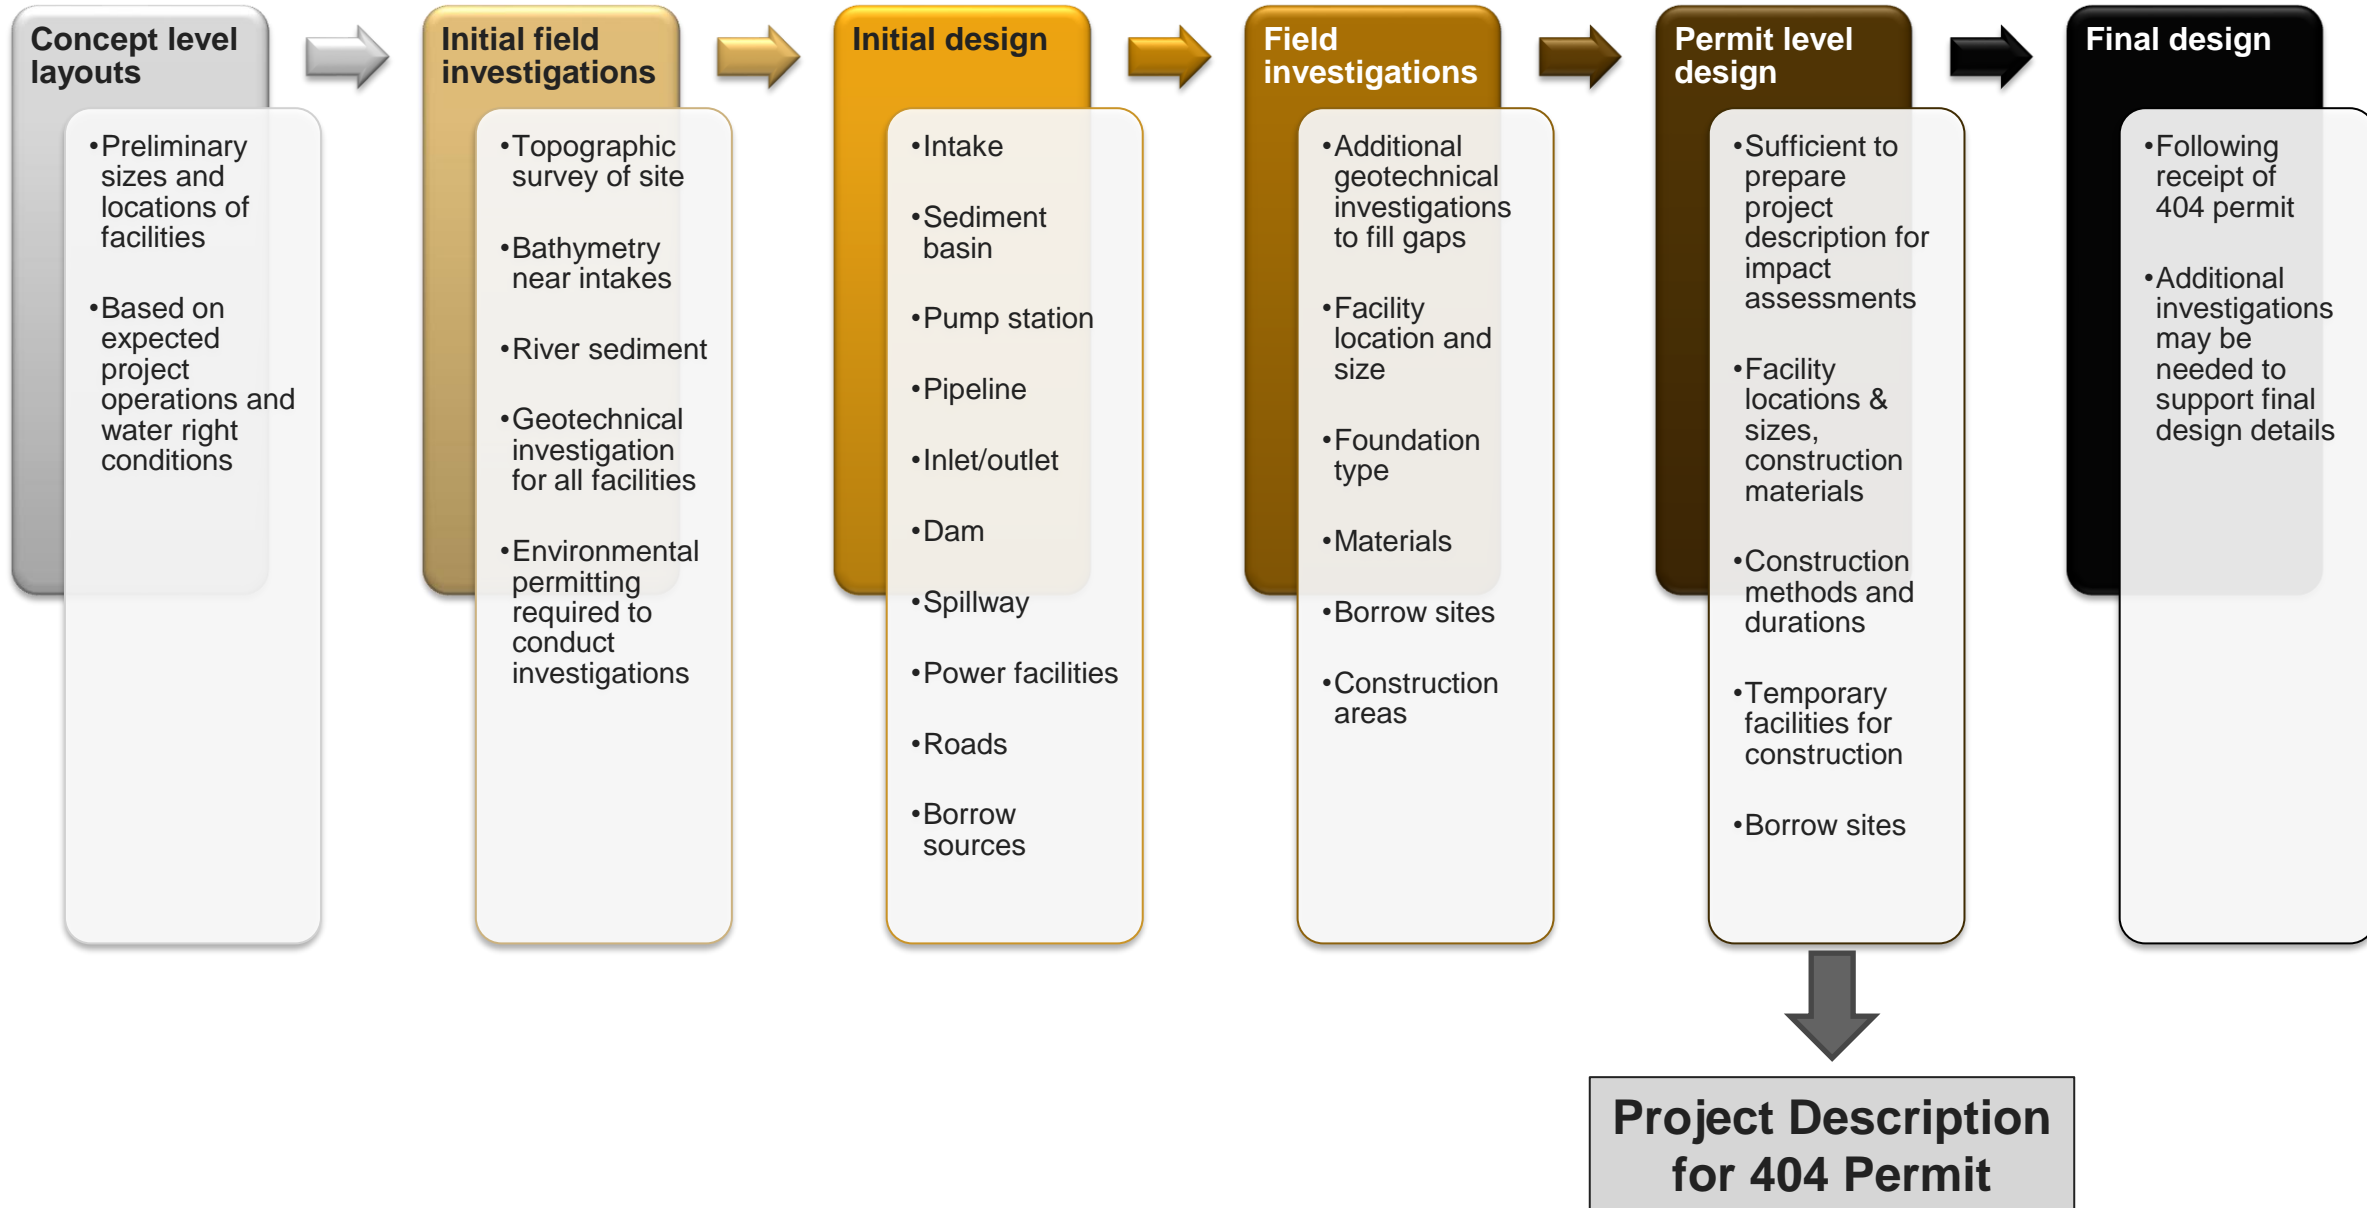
Concept level layouts

•Preliminary sizes and locations of facilities

•Based on expected project operations and water right conditions

Initial field investigations

•Topographic survey of site

•Bathymetry near intakes

•River sediment

•Geotechnical investigation for all facilities

•Environmental permitting required to conduct investigations

Initial design

•Intake

•Sediment basin

•Pump station

•Pipeline

•Inlet/outlet

•Dam

•Spillway

•Power facilities

•Roads

•Borrow sources

Field investigations

•Additional geotechnical investigations to fill gaps

•Facility location and size

•Foundation type

•Materials

•Borrow sites

•Construction areas

Permit level design

•Sufficient to prepare project description for impact assessments

•Facility locations & sizes, construction materials

•Construction methods and durations

•Temporary facilities for construction

•Borrow sites

Final design

•Following receipt of 404 permit

•Additional investigations may be needed to support final design details

Project Description for 404 Permit